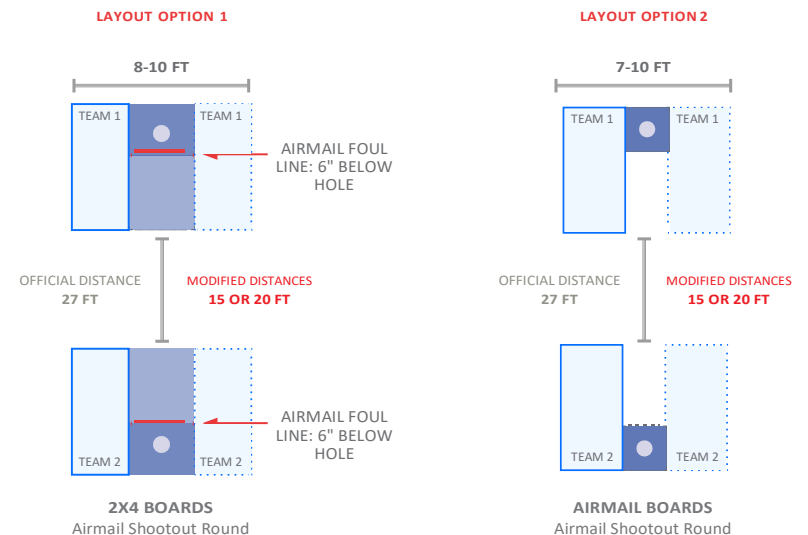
LAYOUT OPTION 1

8-10 FT

TEAM 1

TEAM 1

AIRMAIL FOUL LINE: 6" BELOW HOLE

OFFICIAL DISTANCE
27 FT

MODIFIED DISTANCES
15 OR 20 FT

AIRMAIL FOUL LINE: 6" BELOW HOLE

TEAM 2

TEAM 2

2X4 BOARDS
Airmail Shootout Round

LAYOUT OPTION 2

7-10 FT

TEAM 1

TEAM 1

OFFICIAL DISTANCE
27 FT

MODIFIED DISTANCES
15 OR 20 FT

TEAM 2

TEAM 2

AIRMAIL BOARDS
Airmail Shootout Round